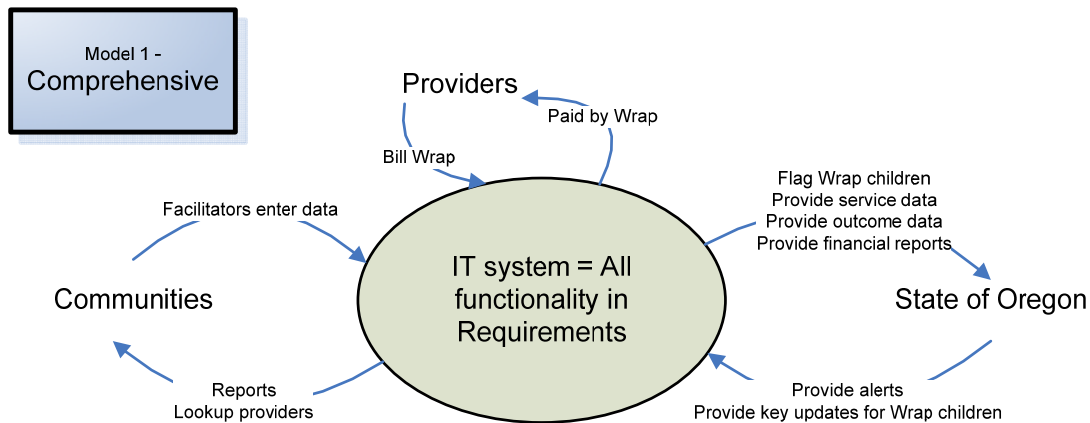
Model 1 -
Comprehensive

Providers

Paid by Wrap

Bill Wrap

Facilitators enter data

Flag Wrap children
Provide service data
Provide outcome data
Provide financial reports

IT system = All functionality in Requirements

Communities

State of Oregon

Reports
Lookup providers

Provide alerts
Provide key updates for Wrap children